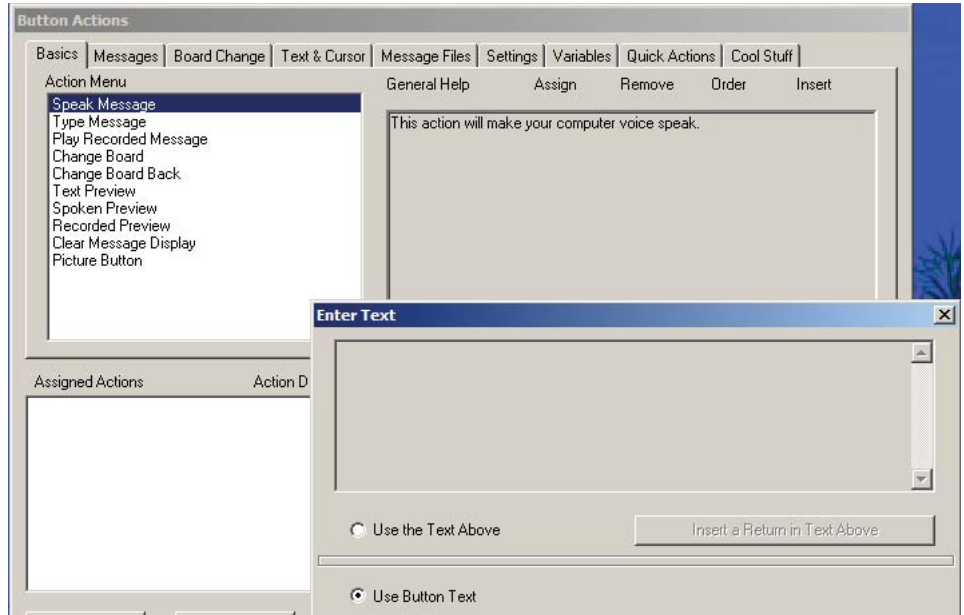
Button Actions

Basics | Messages | Board Change | Text & Cursor | Message Files | Settings | Variables | Quick Actions | Cool Stuff

Action Menu

Speak Message
Type Message
Play Recorded Message
Change Board
Change Board Back
Text Preview
Spoken Preview
Recorded Preview
Clear Message Display
Picture Button

General Help Assign Remove Order Insert

This action will make your computer voice speak.

Assigned Actions Action D

Enter Text

Use the Text Above

Insert a Return in Text Above

Use Button Text